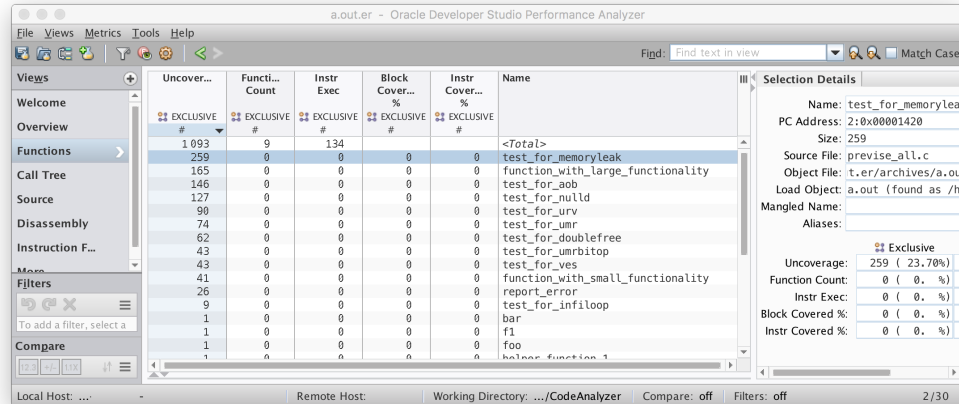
a.out.er - Oracle Developer Studio Performance Analyzer

File Views Metrics Tools Help

Find: Find text in view Match Case

Views
Welcome
Overview
Functions
Call Tree
Source
Disassembly
Instruction F...
More

Filters
To add a filter, select a

Compare

| Uncover... EXCLUSIVE # | Functi... Count EXCLUSIVE # | Instr Exec EXCLUSIVE # | Block Cover... % EXCLUSIVE # | Instr Cover... % EXCLUSIVE # | Name |
|---|---|---|---|---|---|
| 1 093 | 9 | 134 | | | <Total> |
| 259 | 0 | 0 | 0 | 0 | test_for_memoryleak |
| 165 | 0 | 0 | 0 | 0 | function_with_large_functionality |
| 146 | 0 | 0 | 0 | 0 | test_for_aob |
| 127 | 0 | 0 | 0 | 0 | test_for_nulld |
| 90 | 0 | 0 | 0 | 0 | test_for_urv |
| 74 | 0 | 0 | 0 | 0 | test_for_umr |
| 62 | 0 | 0 | 0 | 0 | test_for_doublefree |
| 43 | 0 | 0 | 0 | 0 | test_for_umrbitop |
| 43 | 0 | 0 | 0 | 0 | test_for_ves |
| 41 | 0 | 0 | 0 | 0 | function_with_small_functionality |
| 26 | 0 | 0 | 0 | 0 | report_error |
| 9 | 0 | 0 | 0 | 0 | test_for_infiloop |
| 1 | 0 | 0 | 0 | 0 | bar |
| 1 | 0 | 0 | 0 | 0 | f1 |
| 1 | 0 | 0 | 0 | 0 | foo |
| 1 | 0 | 0 | 0 | 0 | helper_function_1 |

Selection Details

Name: test_for_memorylea
PC Address: 2:0x00001420
Size: 259
Source File: previse_all.c
Object File: t.er/archives/a.ou
Load Object: a.out (found as /h
Mangled Name:
Aliases:

Exclusive
Uncoverage: 259 ( 23.70%)
Function Count: 0 ( 0. %)
Instr Exec: 0 ( 0. %)
Block Covered %: 0 ( 0. %)
Instr Covered %: 0 ( 0. %)

Local Host: ... Remote Host: Working Directory: .../CodeAnalyzer Compare: off Filters: off 2/30